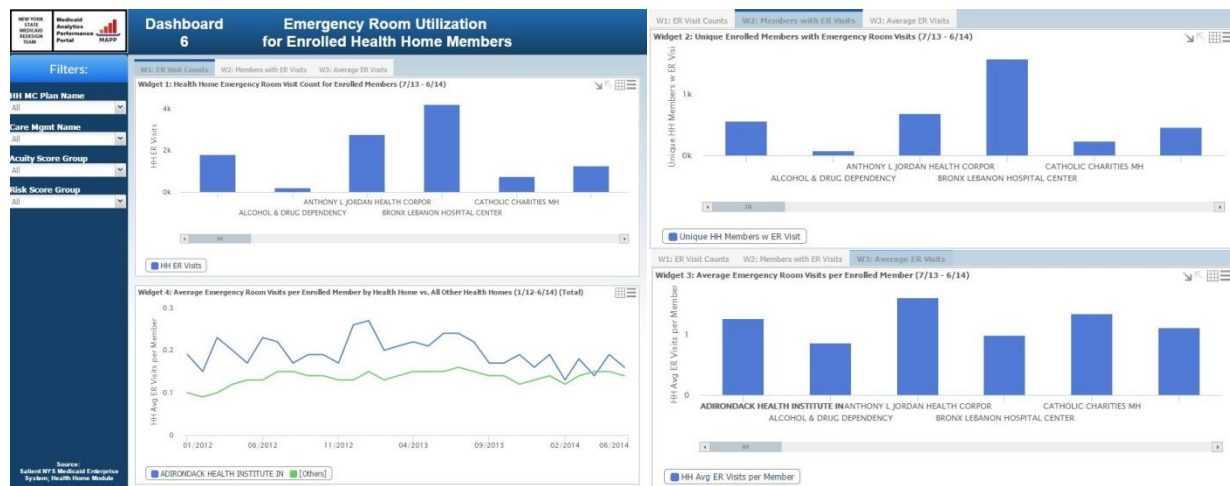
NEW YORK STATE MEDICAID REDESIGN TEAM

Medicaid Analytics Performance Portal MAPP

Dashboard 6

Emergency Room Utilization for Enrolled Health Home Members

Filters:

HH MC Plan Name
All

Care Mgmt Name
All

Acuity Score Group
All

Risk Score Group
All

Source: Salient NYS Medicaid Enterprise System; Health Home Module

W1: ER Visit Counts | W2: Members with ER Visits | W3: Average ER Visits

Widget 1: Health Home Emergency Room Visit Count for Enrolled Members (7/13 - 6/14)

HH ER Visits

4k
2k
0k

ANTHONY L JORDAN HEALTH CORP
CATHOLIC CHARITIES MH
ALCOHOL & DRUG DEPENDENCY
BRONX LEBANON HOSPITAL CENTER

HH ER Visits

Widget 4: Average Emergency Room Visits per Enrolled Member by Health Home vs. All Other Health Homes (1/12-6/14) (Total)

HH Avg ER Visits per Member

0.3
0.2
0.1

01/2012
06/2012
11/2012
04/2013
09/2013
02/2014
06/2014

ADIRONDACK HEALTH INSTITUTE IN | [Others]

W1: ER Visit Counts | W2: Members with ER Visits | W3: Average ER Visits

Widget 2: Unique Enrolled Members with Emergency Room Visits (7/13 - 6/14)

Unique HH Members w ER Visit

1k
0k

ANTHONY L JORDAN HEALTH CORP
CATHOLIC CHARITIES MH
ALCOHOL & DRUG DEPENDENCY
BRONX LEBANON HOSPITAL CENTER

Unique HH Members w ER Visit

W1: ER Visit Counts | W2: Members with ER Visits | W3: Average ER Visits

Widget 3: Average Emergency Room Visits per Enrolled Member (7/13 - 6/14)

HH Avg ER Visits per Member

1
0

ADIRONDACK HEALTH INSTITUTE IN
ANTHONY L JORDAN HEALTH CORP
CATHOLIC CHARITIES MH
ALCOHOL & DRUG DEPENDENCY
BRONX LEBANON HOSPITAL CENTER

HH Avg ER Visits per Member